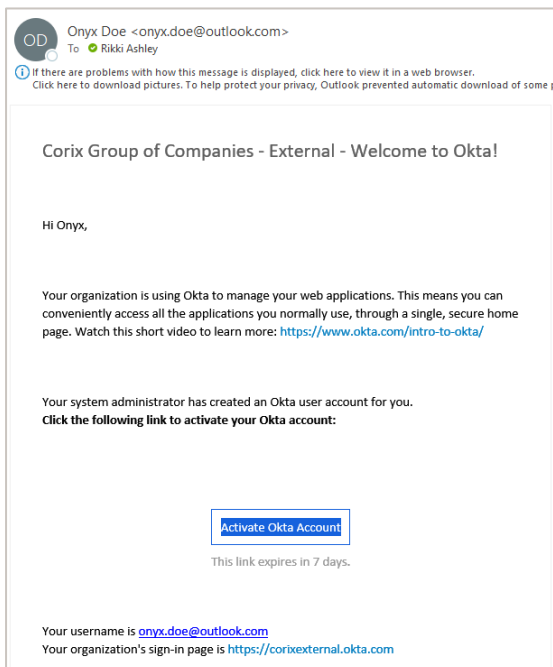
OD

Onyx Doe <onyx.doe@outlook.com>
To Rikki Ashley

If there are problems with how this message is displayed, click here to view it in a web browser.
Click here to download pictures. To help protect your privacy, Outlook prevented automatic download of some p

Corix Group of Companies - External - Welcome to Okta!

Hi Onyx,

Your organization is using Okta to manage your web applications. This means you can conveniently access all the applications you normally use, through a single, secure home page. Watch this short video to learn more: https://www.okta.com/intro-to-okta/

Your system administrator has created an Okta user account for you.
**Click the following link to activate your Okta account:**

Activate Okta Account

This link expires in 7 days.

Your username is onyx.doe@outlook.com
Your organization's sign-in page is https://corixexternal.okta.com